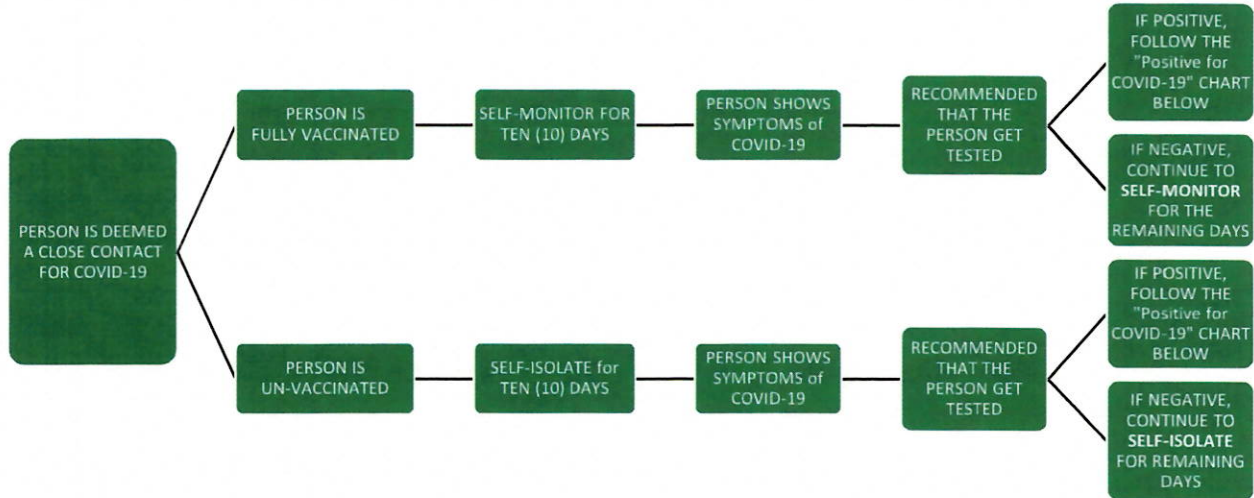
PERSON IS DEEMED A CLOSE CONTACT FOR COVID-19

PERSON IS FULLY VACCINATED

SELF-MONITOR FOR TEN (10) DAYS

PERSON SHOWS SYMPTOMS of COVID-19

RECOMMENDED THAT THE PERSON GET TESTED

IF POSITIVE, FOLLOW THE "Positive for COVID-19" CHART BELOW

IF NEGATIVE, CONTINUE TO SELF-MONITOR FOR THE REMAINING DAYS

PERSON IS UN-VACCINATED

SELF-ISOLATE for TEN (10) DAYS

PERSON SHOWS SYMPTOMS of COVID-19

RECOMMENDED THAT THE PERSON GET TESTED

IF POSITIVE, FOLLOW THE "Positive for COVID-19" CHART BELOW

IF NEGATIVE, CONTINUE TO SELF-ISOLATE FOR REMAINING DAYS